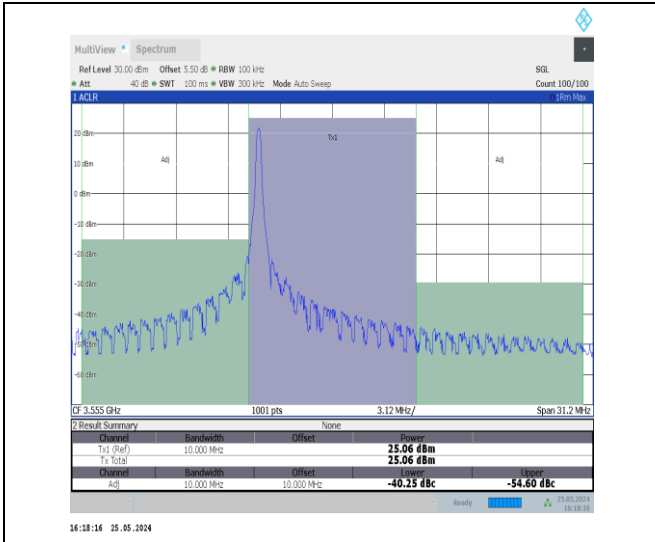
MultiView • Spectrum

Ref Level 30.00 dBm Offset 5.50 dB • RBW 100 kHz
• Att 40 dB • SWT 100 ms • VBW 300 kHz Mode Auto Sweep

SGL
Count 100/100

1 ACLR
1Rm Max

20 dBm
10 dBm
0 dBm
-10 dBm
-20 dBm
-30 dBm
-40 dBm
-50 dBm
-60 dBm

Adj
Tx1
Adj

CF 3.555 GHz
1001 pts
3.12 MHz/
Span 31.2 MHz

2 Result Summary
None

| Channel | Bandwidth | Offset | Power | |
|---|---|---|---|---|
| Tx1 (Ref) | 10.000 MHz | | 25.06 dBm | |
| Tx Total | | | 25.06 dBm | |
| Channel | Bandwidth | Offset | Lower | Upper |
| Adj | 10.000 MHz | 10.000 MHz | -40.25 dBc | -54.60 dBc |

Ready
25.05.2024
16:18:16

16:18:16 25.05.2024